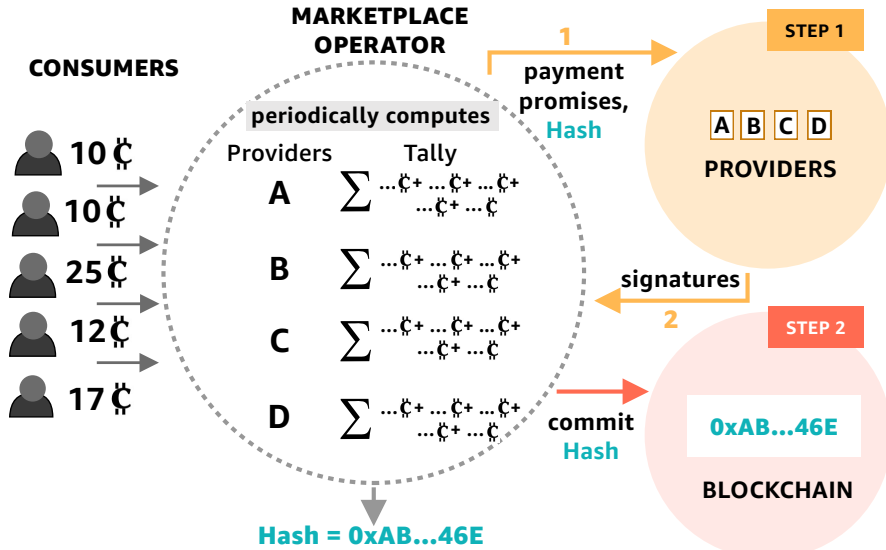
MARKETPLACE OPERATOR

CONSUMERS

10 ₵
10 ₵
25 ₵
12 ₵
17 ₵

periodically computes

Providers Tally

A $\sum$ ...₵+ ...₵+ ...₵+ ...₵+ ...₵

B $\sum$ ...₵+ ...₵+ ...₵+ ...₵+ ...₵

C $\sum$ ...₵+ ...₵+ ...₵+ ...₵+ ...₵

D $\sum$ ...₵+ ...₵+ ...₵+ ...₵+ ...₵

Hash = 0xAB...46E

1
payment promises, Hash

STEP 1

A B C D

PROVIDERS

signatures
2

STEP 2

commit Hash

0xAB...46E

BLOCKCHAIN